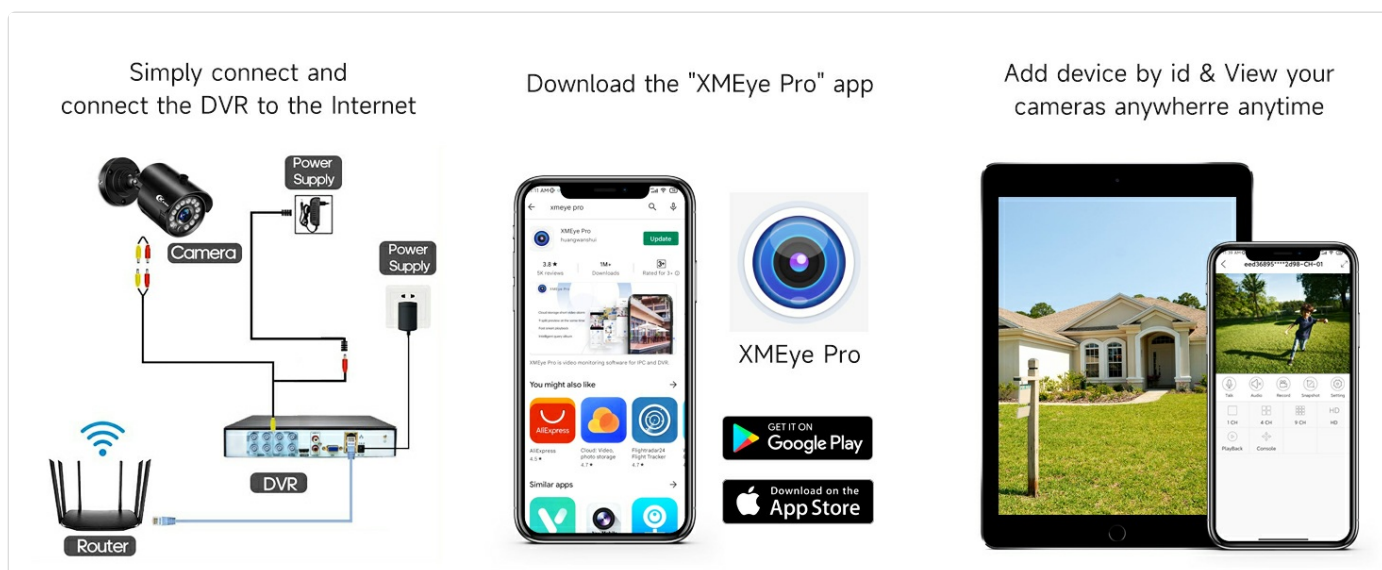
Simply connect and connect the DVR to the Internet

Power Supply

Camera

Power Supply

DVR

Router

Download the "XMEye Pro" app

xmeye pro

XMEye Pro
hvangwenshui

Update

3.8 ★
5K reviews

1M+
Downloads

Rated for 3+

XMEye Pro is video monitoring software for IPC and DVR.

You might also like

AliExpress
4.5 ★

Cloud: Video, photo storage
4.7 ★

Flightradar24 Flight Tracker
4.7 ★

Similar apps

XMEye Pro

GET IT ON
Google Play

Download on the
App Store

Add device by id & View your cameras anywherre anytime

eed36895****2d98-CH-01

Talk
Audio
Record
Snapshot
Setting
1 CH
4 CH
9 CH
HD
Playback
Console